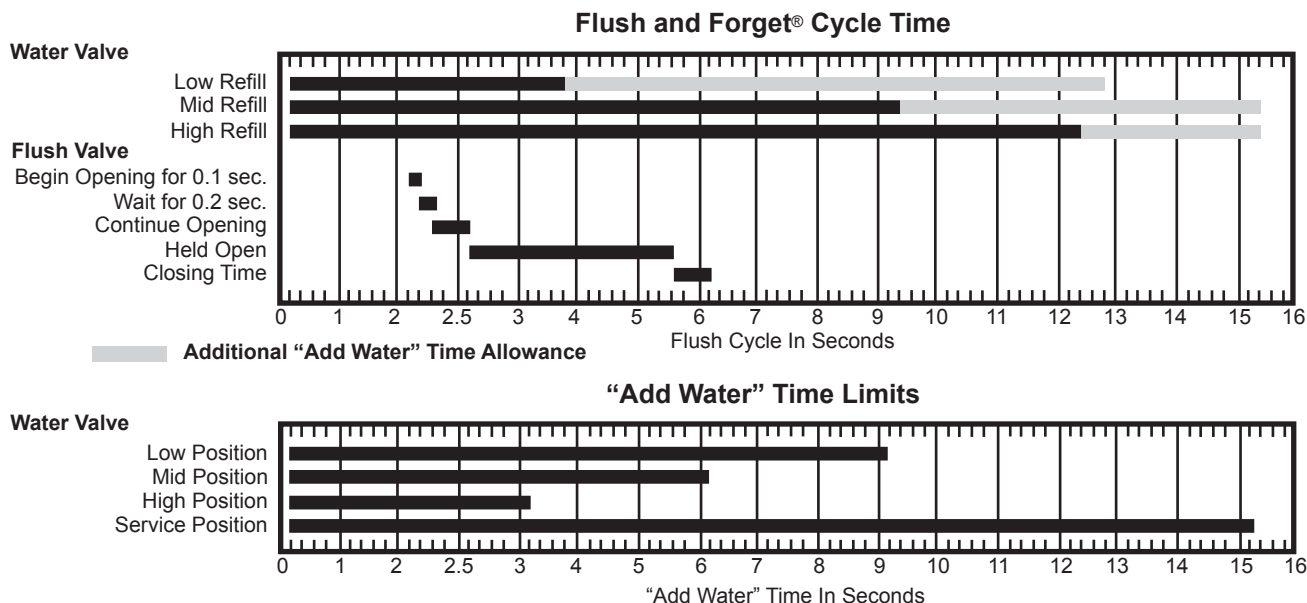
Flush and Forget® Cycle Time

Water Valve
Low Refill
Mid Refill
High Refill
Flush Valve
Begin Opening for 0.1 sec.
Wait for 0.2 sec.
Continue Opening
Held Open
Closing Time

0 1 2 2.5 3 4 5 6 7 8 9 10 11 12 13 14 15 16
Flush Cycle In Seconds

Additional “Add Water” Time Allowance

“Add Water” Time Limits

Water Valve
Low Position
Mid Position
High Position
Service Position

0 1 2 2.5 3 4 5 6 7 8 9 10 11 12 13 14 15 16
“Add Water” Time In Seconds